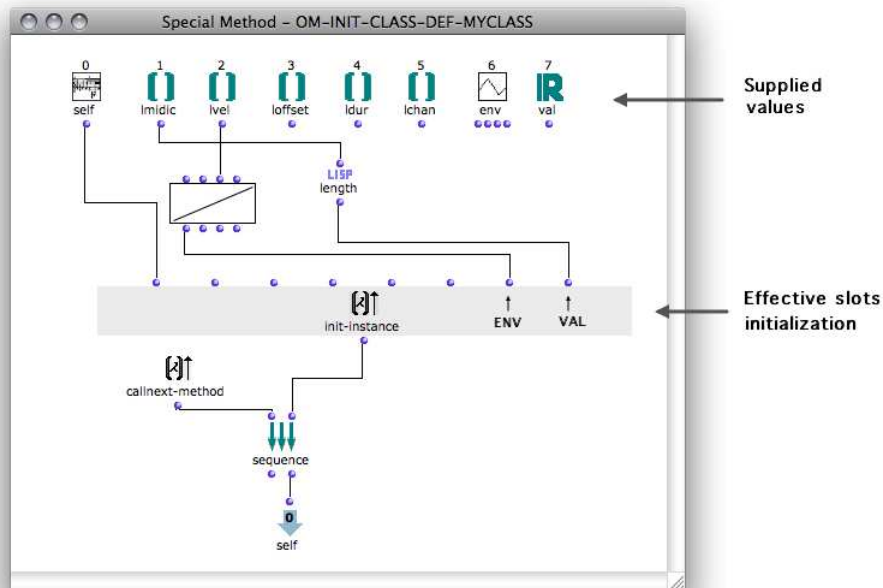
Special Method - OM-INIT-CLASS-DEF-MYCLASS

0
self

1
lmidic

2
lvel

3
loffset

4
ldur

5
lchan

6
env

7
val

Supplied values

LISP
length

init-instance

ENV

VAL

Effective slots initialization

callnext-method

sequence

0
self